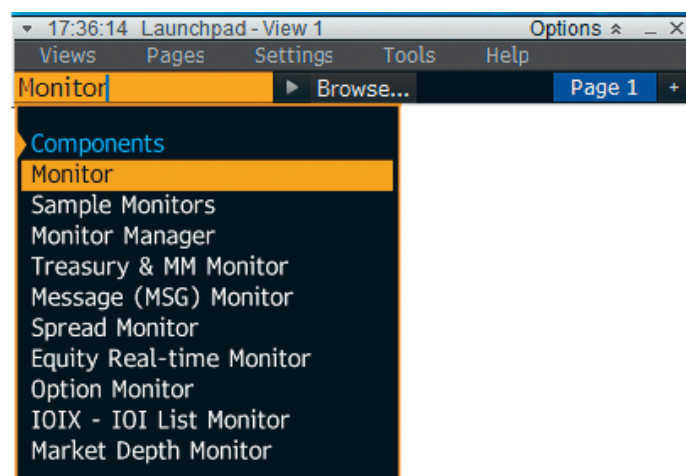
17:36:14 Launchpad - View 1
Options
Views Pages Settings Tools Help
Monitor
Browse...
Page 1
+

Components
Monitor
Sample Monitors
Monitor Manager
Treasury & MM Monitor
Message (MSG) Monitor
Spread Monitor
Equity Real-time Monitor
Option Monitor
IOIX - IOI List Monitor
Market Depth Monitor